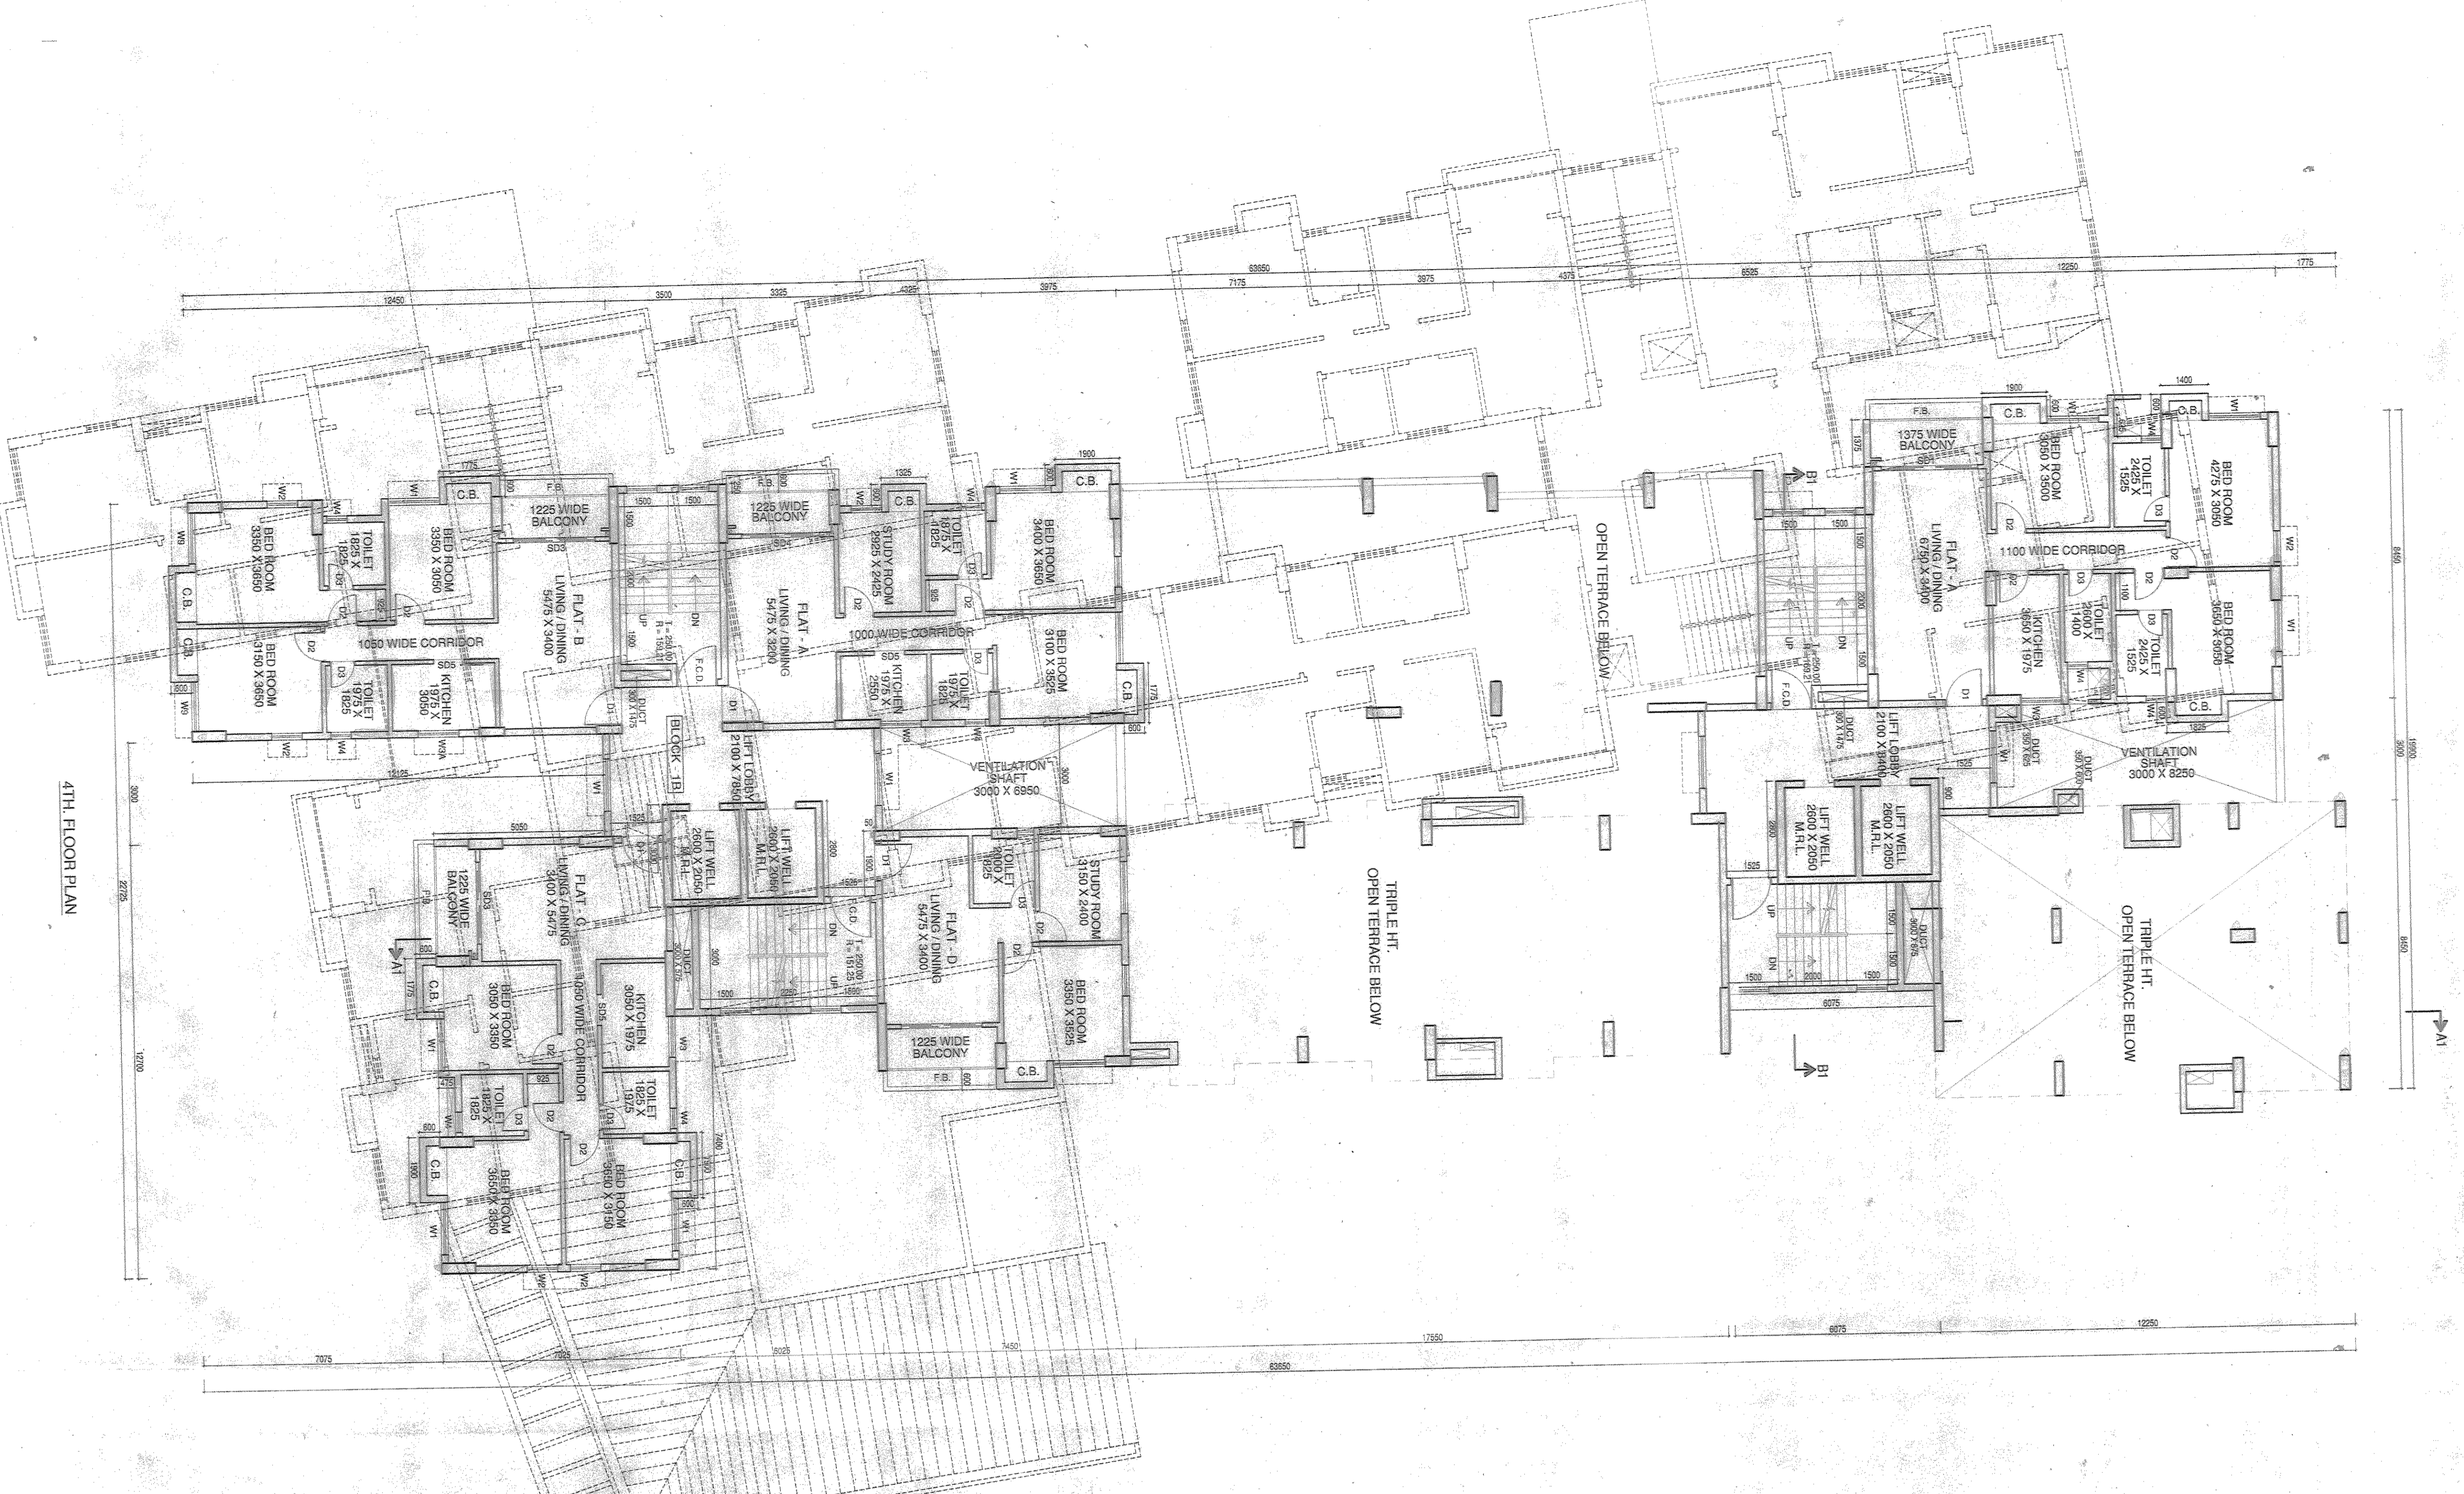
4TH. FLOOR PLAN

12450 3500 3325 4325 3975 63650 7175 3975 4375 6525 12250 1775

BED ROOM 3350 X 3650
TOILET 1825 X 1825
BED ROOM 3350 X 3050
1225 WIDE BALCONY
FLAT - B LIVING / DINING 5475 X 3400
1050 WIDE CORRIDOR
BED ROOM 3150 X 3650
TOILET 1975 X 1825
KITCHEN 1975 X 3050
C.B.
F.B.

1225 WIDE BALCONY
FLAT - A LIVING / DINING 5475 X 3200
STUDY ROOM 2925 X 2425
TOILET 1875 X 1825
BED ROOM 3400 X 3650
1000 WIDE CORRIDOR
KITCHEN 1975 X 2550
TOILET 1975 X 1825
BED ROOM 3100 X 3525
BLOCK - 1B
LIFT LOBBY 2100 X 7850
VENTILATION SHAFT 3000 X 6950
LIFT WELL 2600 X 2050 M.R.L.
LIFT WELL 2600 X 2050 M.R.L.
F.C.D.
DUCT
UP DN

1225 WIDE BALCONY
FLAT - C LIVING / DINING 3400 X 5475
BED ROOM 3050 X 3350
1050 WIDE CORRIDOR
KITCHEN 3050 X 1975
TOILET 1825 X 1825
TOILET 1825 X 1975
BED ROOM 3650 X 3650
BED ROOM 3650 X 3150

FLAT - D LIVING / DINING 5475 X 3400
TOILET 2000 X 1825
STUDY ROOM 3150 X 2400
BED ROOM 3350 X 3525
1225 WIDE BALCONY

OPEN TERRACE BELOW
TRIPLE HT. OPEN TERRACE BELOW

1375 WIDE BALCONY
BED ROOM 3650 X 3500
TOILET 2425 X 1525
BED ROOM 4275 X 3050
FLAT - A LIVING / DINING 6750 X 3400
1100 WIDE CORRIDOR
KITCHEN 3650 X 1975
TOILET 2600 X 1400
TOILET 2425 X 1525
BED ROOM 3650 X 3050
LIFT LOBBY 2100 X 8400
VENTILATION SHAFT 3000 X 8250
LIFT WELL 2600 X 2050 M.R.L.
LIFT WELL 2600 X 2050 M.R.L.
TRIPLE HT. OPEN TERRACE BELOW

A1 B1

7075 7025 5025 7450 17550 6875 12250 63650